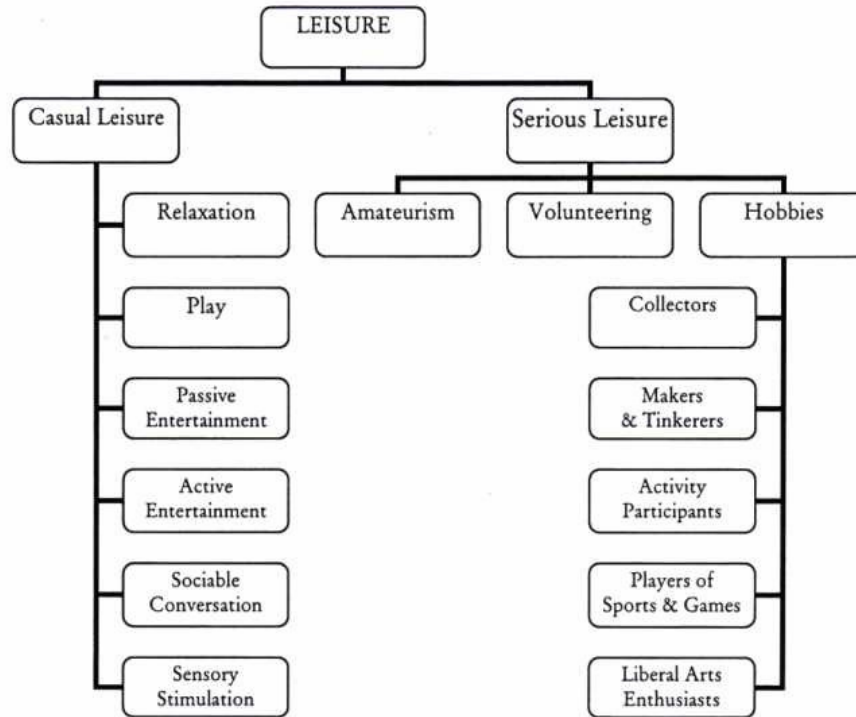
LEISURE

Casual Leisure

Serious Leisure

Relaxation

Play

Passive Entertainment

Active Entertainment

Sociable Conversation

Sensory Stimulation

Amateurism

Volunteering

Hobbies

Collectors

Makers & Tinkerers

Activity Participants

Players of Sports & Games

Liberal Arts Enthusiasts